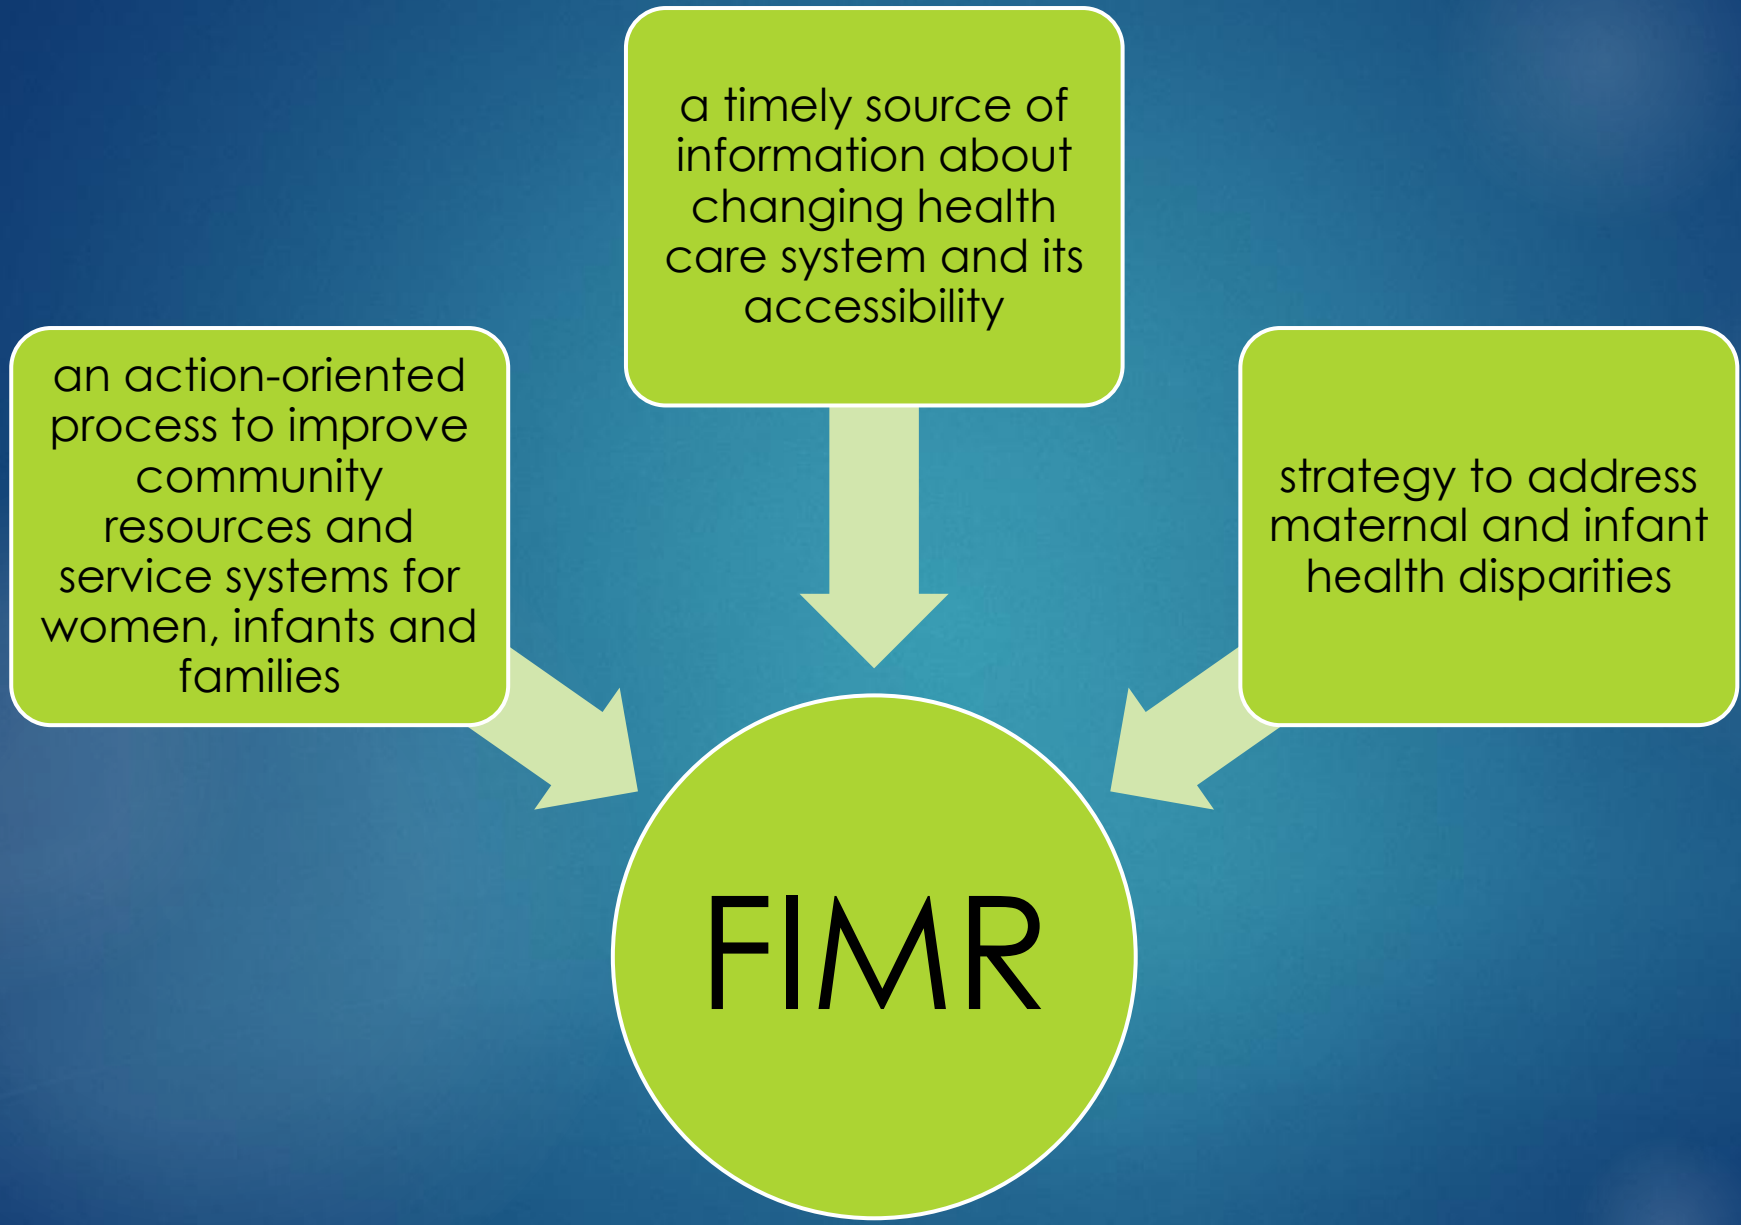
a timely source of information about changing health care system and its accessibility

an action-oriented process to improve community resources and service systems for women, infants and families

strategy to address maternal and infant health disparities

FIMR